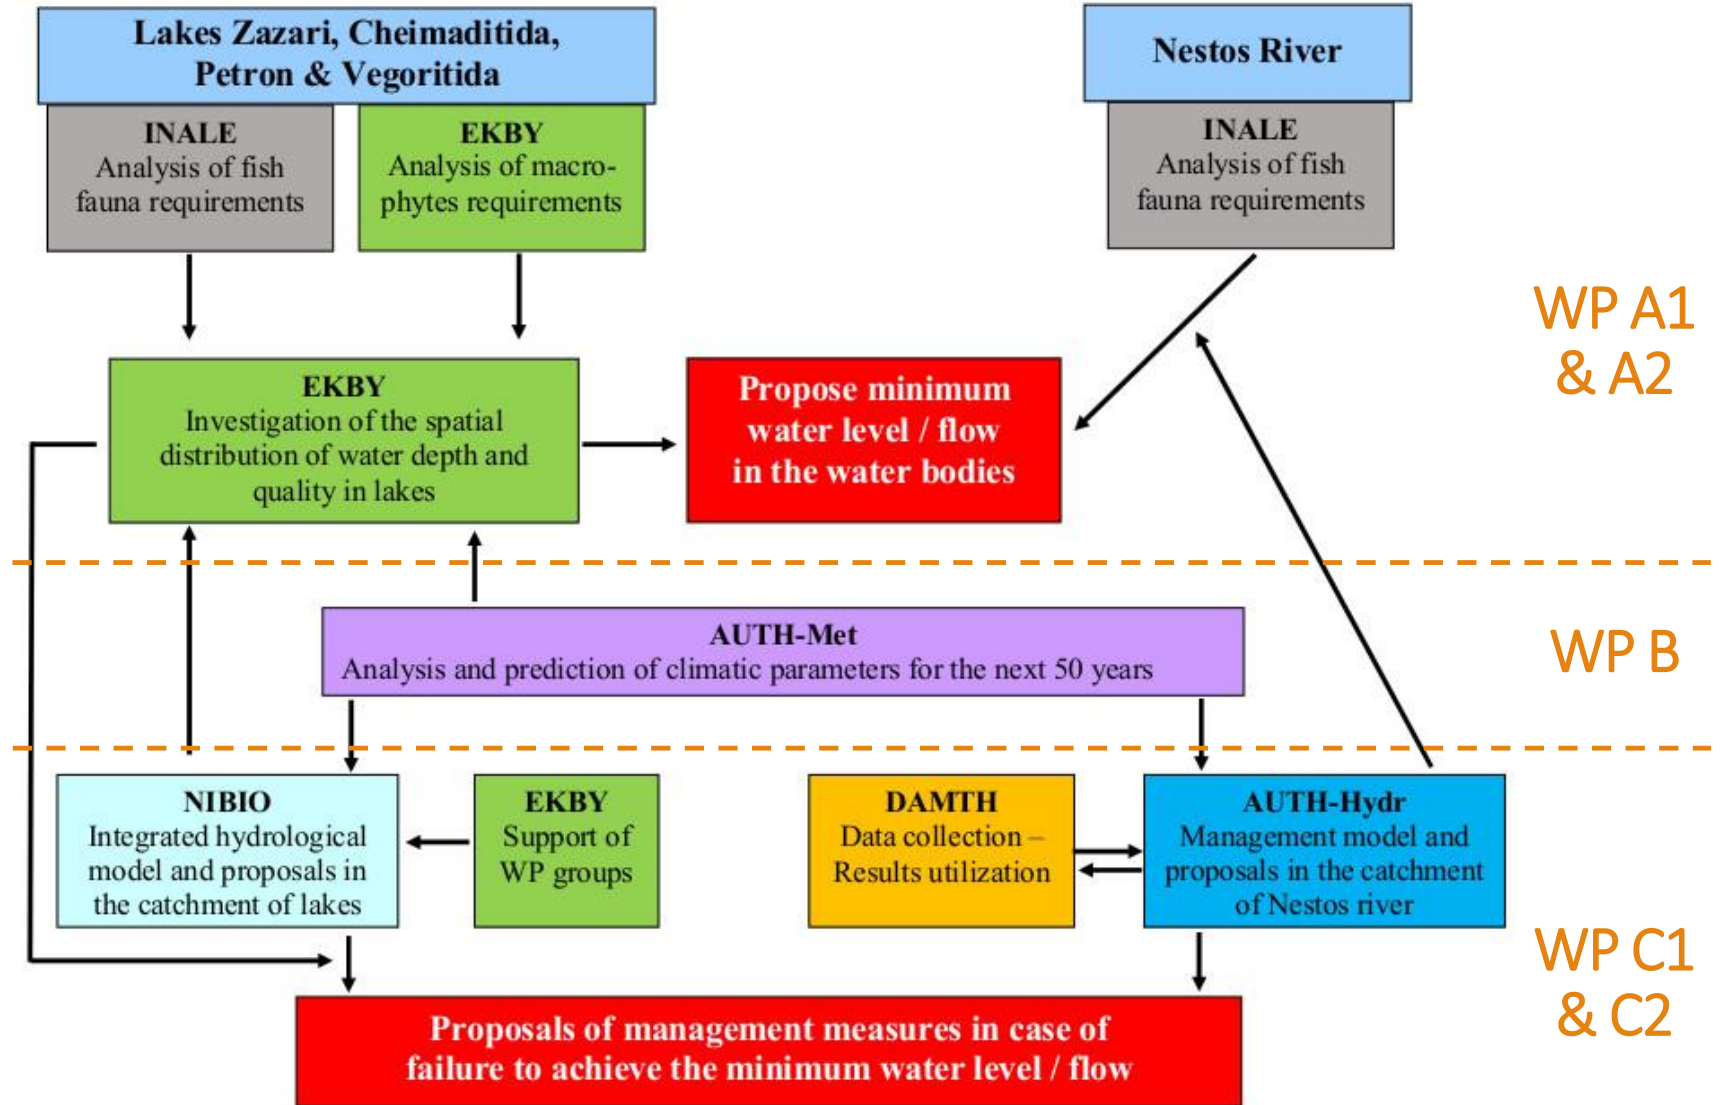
Lakes Zazari, Cheimaditida, Petron & Vegoritida

INALE
Analysis of fish fauna requirements

EKBY
Analysis of macrophytes requirements

Nestos River

INALE
Analysis of fish fauna requirements

WP A1 & A2

EKBY
Investigation of the spatial distribution of water depth and quality in lakes

Propose minimum water level / flow in the water bodies

AUTH-Met
Analysis and prediction of climatic parameters for the next 50 years

WP B

NIBIO
Integrated hydrological model and proposals in the catchment of lakes

EKBY
Support of WP groups

DAMTH
Data collection – Results utilization

AUTH-Hydr
Management model and proposals in the catchment of Nestos river

WP C1 & C2

Proposals of management measures in case of failure to achieve the minimum water level / flow